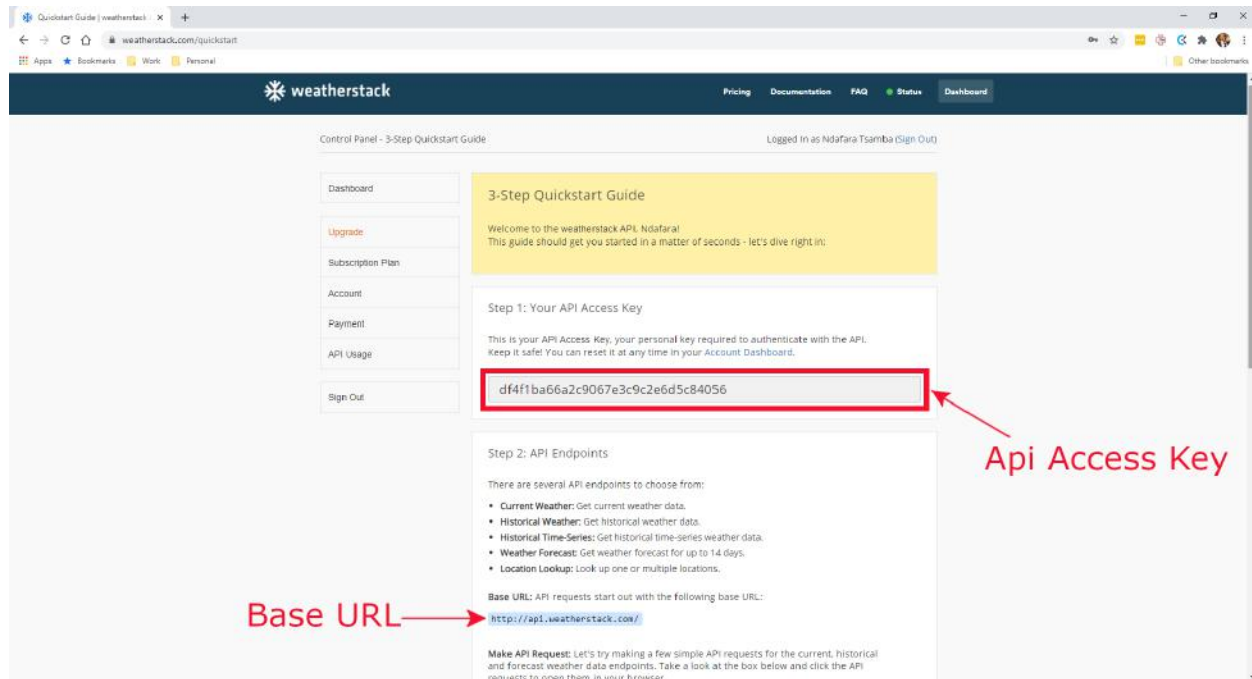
Quickstart Guide | weatherstack ×
weatherstack.com/quickstart
Apps Bookmarks Work Personal
Other bookmarks

weatherstack
Pricing Documentation FAQ Status Dashboard

Control Panel - 3-Step Quickstart Guide
Logged In as Ndafara Tsamba (Sign Out)

Dashboard
Upgrade
Subscription Plan
Account
Payment
API Usage
Sign Out

3-Step Quickstart Guide

Welcome to the weatherstack API, Ndafara!
This guide should get you started in a matter of seconds - let's dive right in:

Step 1: Your API Access Key

This is your API Access Key, your personal key required to authenticate with the API. Keep it safe! You can reset it at any time in your Account Dashboard.

df4f1ba66a2c9067e3c9c2e6d5c84056

Api Access Key

Step 2: API Endpoints

There are several API endpoints to choose from:

• Current Weather: Get current weather data.
• Historical Weather: Get historical weather data.
• Historical Time-Series: Get historical time-series weather data.
• Weather Forecast: Get weather forecast for up to 14 days.
• Location Lookup: Look up one or multiple locations.

Base URL: API requests start out with the following base URL:

Base URL

http://api.weatherstack.com/

Make API Request: Let's try making a few simple API requests for the current, historical and forecast weather data endpoints. Take a look at the box below and click the API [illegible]